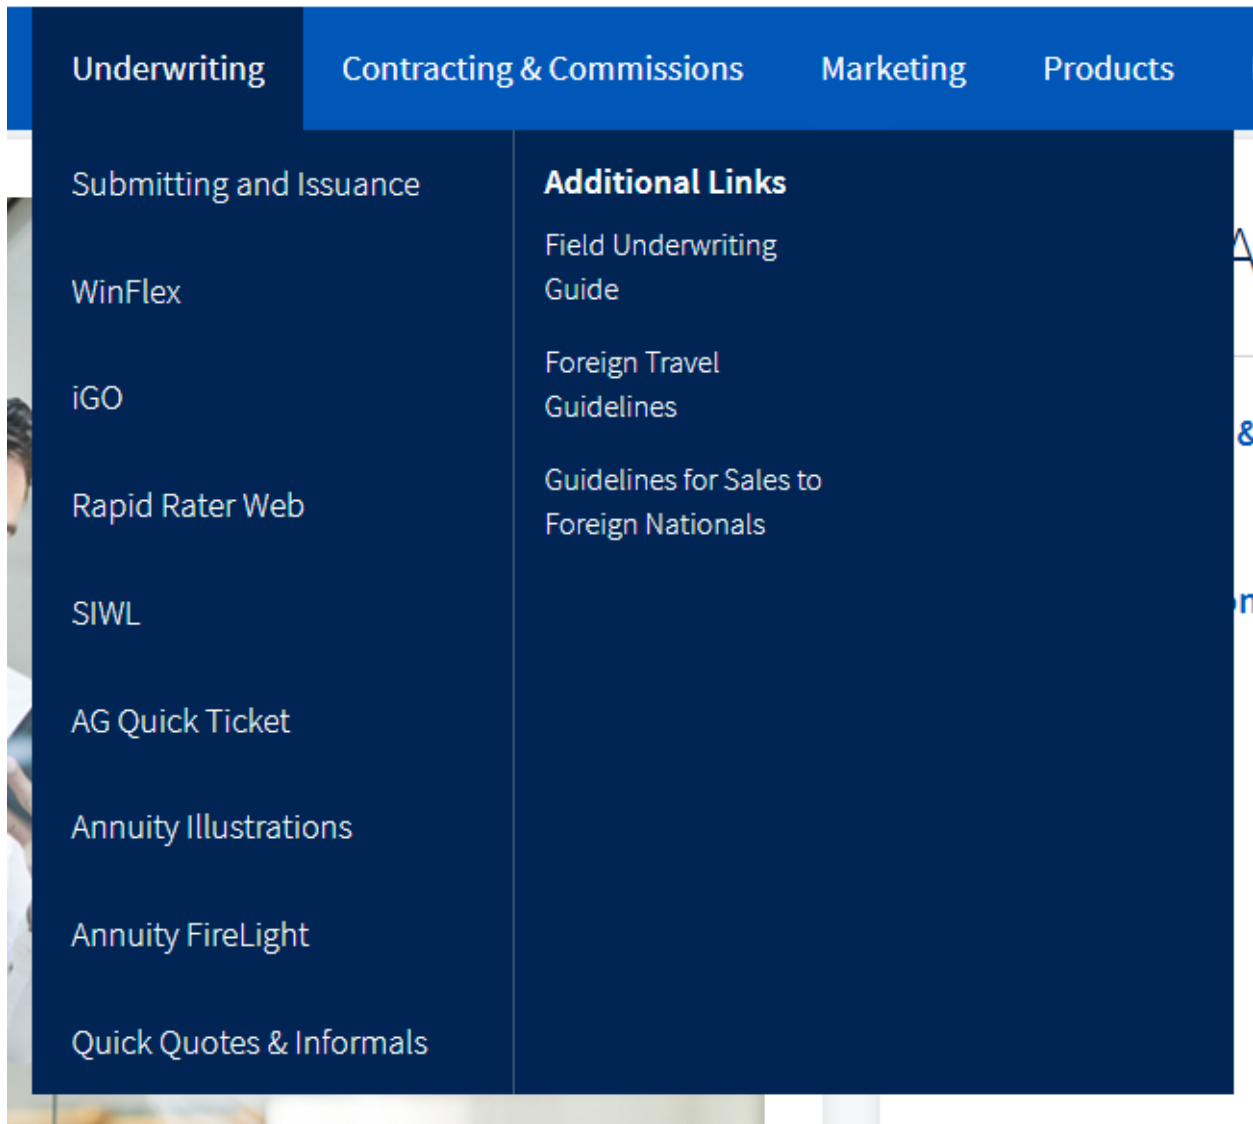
Underwriting Contracting & Commissions Marketing Products

Submitting and Issuance

WinFlex

iGO

Rapid Rater Web

SIWL

AG Quick Ticket

Annuity Illustrations

Annuity FireLight

Quick Quotes & Informals

Additional Links

Field Underwriting Guide

Foreign Travel Guidelines

Guidelines for Sales to Foreign Nationals